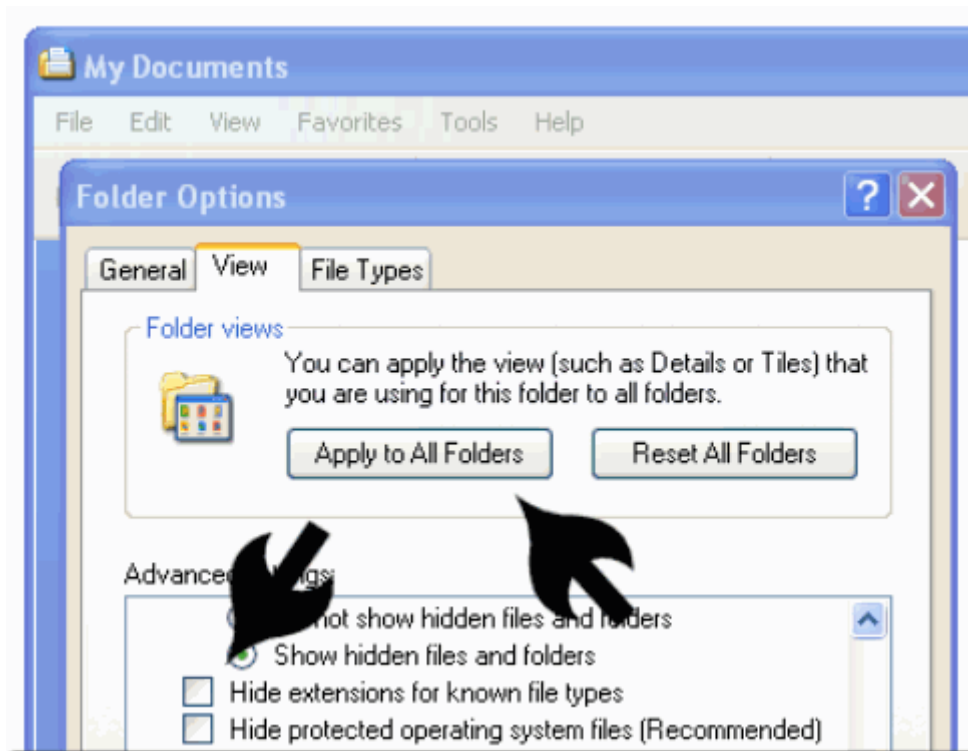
My Documents

File Edit View Favorites Tools Help

Folder Options

General View File Types

Folder views

You can apply the view (such as Details or Tiles) that you are using for this folder to all folders.

Apply to All Folders

Reset All Folders

Advance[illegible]:

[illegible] not show hidden files and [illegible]

Show hidden files and folders

Hide extensions for known file types

Hide protected operating system files (Recommended)